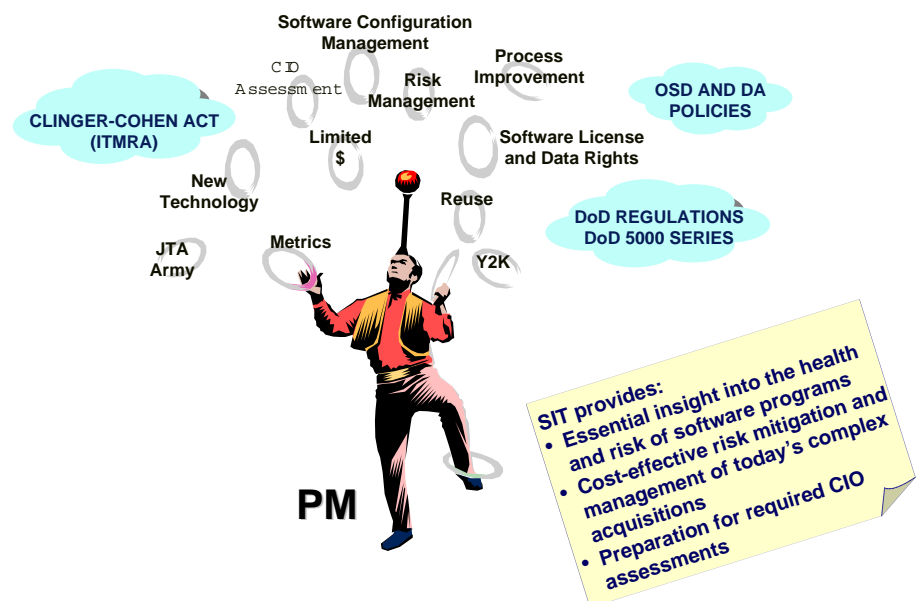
Software Configuration Management

Process Improvement

CIO Assessment

Risk Management

CLINGER-COHEN ACT (ITMRA)

OSD AND DA POLICIES

Limited $

Software License and Data Rights

New Technology

Reuse

DoD REGULATIONS DoD 5000 SERIES

JTA Army

Metrics

Y2K

SIT provides:
• Essential insight into the health and risk of software programs
• Cost-effective risk mitigation and management of today's complex acquisitions
• Preparation for required CIO assessments

PM